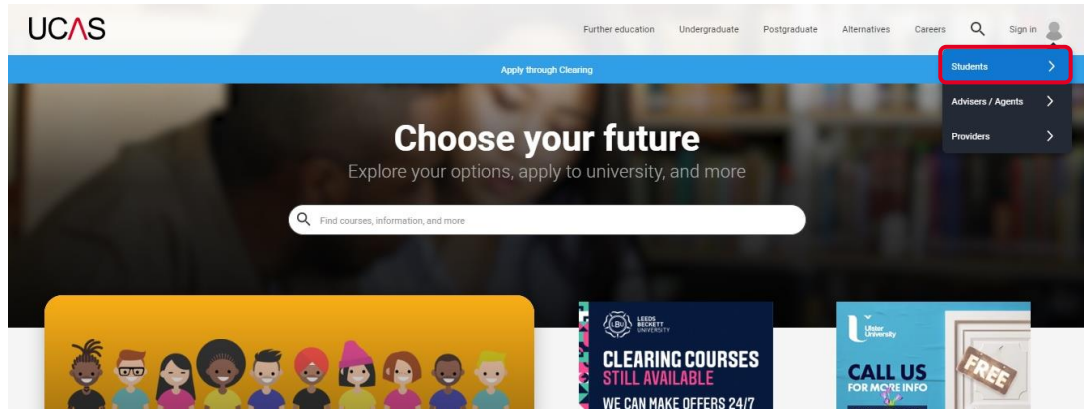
UCAS

Further education Undergraduate Postgraduate Alternatives Careers Sign in

Apply through Clearing

Students
Advisers / Agents
Providers

Choose your future

Explore your options, apply to university, and more

Find courses, information, and more

LEEDS BECKETT UNIVERSITY

CLEARING COURSES STILL AVAILABLE

WE CAN MAKE OFFERS 24/7

Ulster University

CALL US FOR MORE INFO

FREE